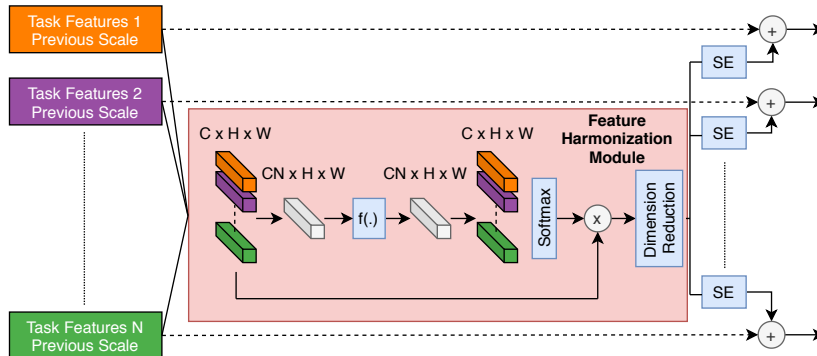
Task Features 1
Previous Scale

Task Features 2
Previous Scale

Task Features N
Previous Scale

Feature
Harmonization
Module

C x H x W

CN x H x W

f(.)

CN x H x W

C x H x W

Softmax

x

Dimension
Reduction

SE

SE

SE

+

+

+